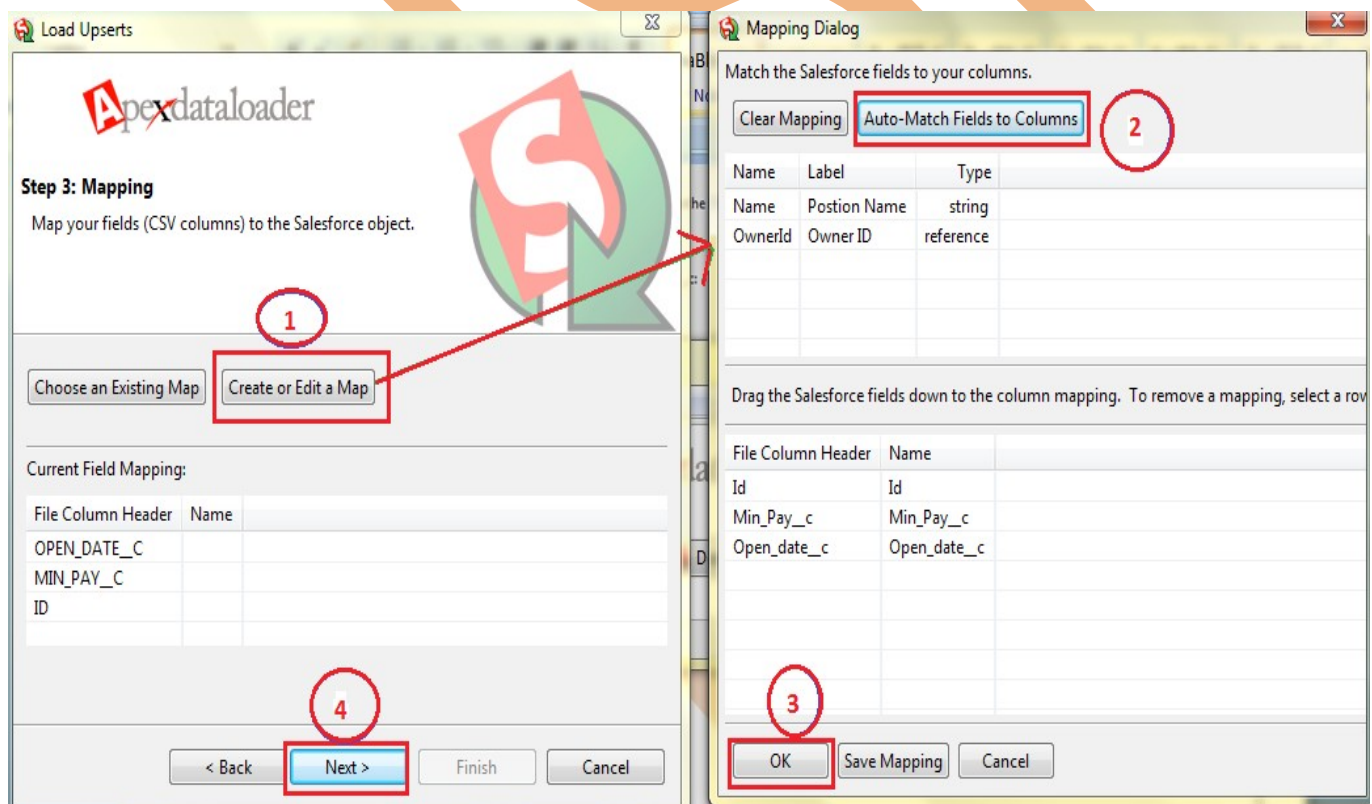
Load Upserts

Apexdataloader

Step 3: Mapping

Map your fields (CSV columns) to the Salesforce object.

1

Choose an Existing Map | Create or Edit a Map

Current Field Mapping:

| File Column Header | Name |
|---|---|
| OPEN_DATE__C | |
| MIN_PAY__C | |
| ID | |

4

< Back | Next > | Finish | Cancel

Mapping Dialog

Match the Salesforce fields to your columns.

Clear Mapping | Auto-Match Fields to Columns

2

| Name | Label | Type |
|---|---|---|
| Name | Postion Name | string |
| OwnerId | Owner ID | reference |

Drag the Salesforce fields down to the column mapping. To remove a mapping, select a rov

| File Column Header | Name |
|---|---|
| Id | Id |
| Min_Pay__c | Min_Pay__c |
| Open_date__c | Open_date__c |

3

OK | Save Mapping | Cancel